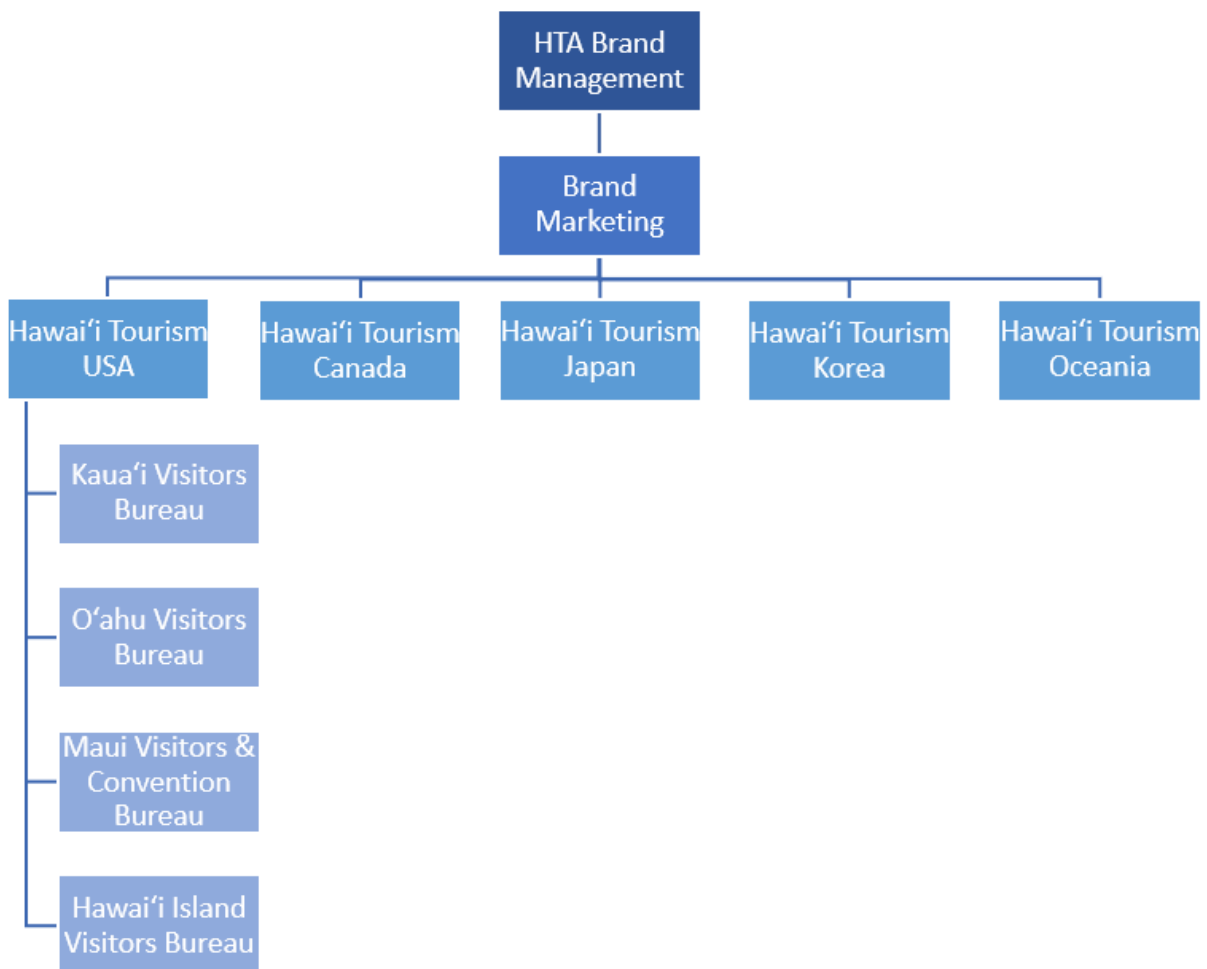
HTA Brand Management

Brand Marketing

Hawaiʻi Tourism USA

Hawaiʻi Tourism Canada

Hawaiʻi Tourism Japan

Hawaiʻi Tourism Korea

Hawaiʻi Tourism Oceania

Kauaʻi Visitors Bureau

Oʻahu Visitors Bureau

Maui Visitors & Convention Bureau

Hawaiʻi Island Visitors Bureau